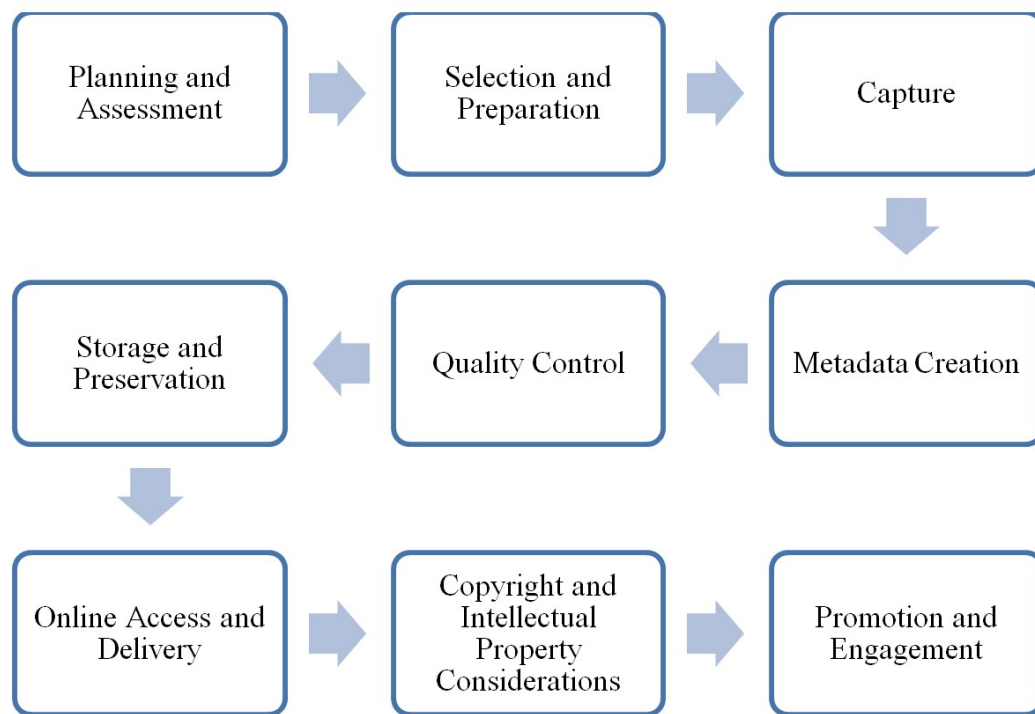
Planning and Assessment

Selection and Preparation

Capture

Metadata Creation

Quality Control

Storage and Preservation

Online Access and Delivery

Copyright and Intellectual Property Considerations

Promotion and Engagement